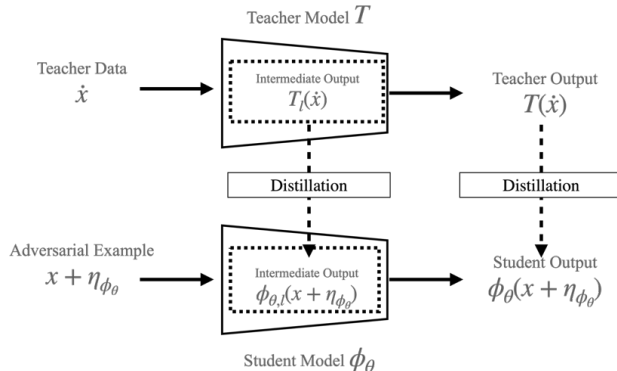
Teacher Model $T$

Teacher Data
$\dot{x}$

Intermediate Output
$T_l(\dot{x})$

Teacher Output
$T(\dot{x})$

Distillation

Distillation

Adversarial Example
$x + \eta_{\phi_\theta}$

Intermediate Output
$\phi_{\theta,l}(x + \eta_{\phi_\theta})$

Student Output
$\phi_\theta(x + \eta_{\phi_\theta})$

Student Model $\phi_\theta$